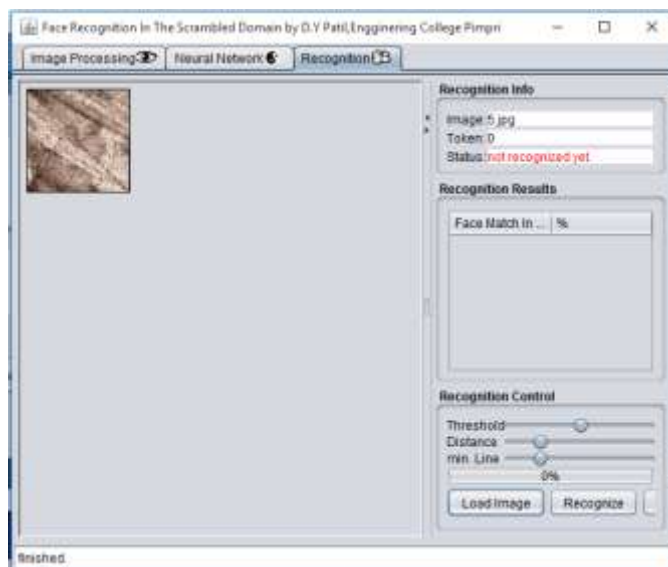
Face Recognition In The Scrambled Domain by D.Y Patil,Engginering College Pimpri

Image Processing | Neural Network | Recognition

Recognition Info

Image: 5.jpg
Token: 0
Status: not recognized yet

Recognition Results

| Face Match In ... | % |
|---|---|

Recognition Control

Threshold
Distance
min. Line

0%

Load Image | Recognize

finished